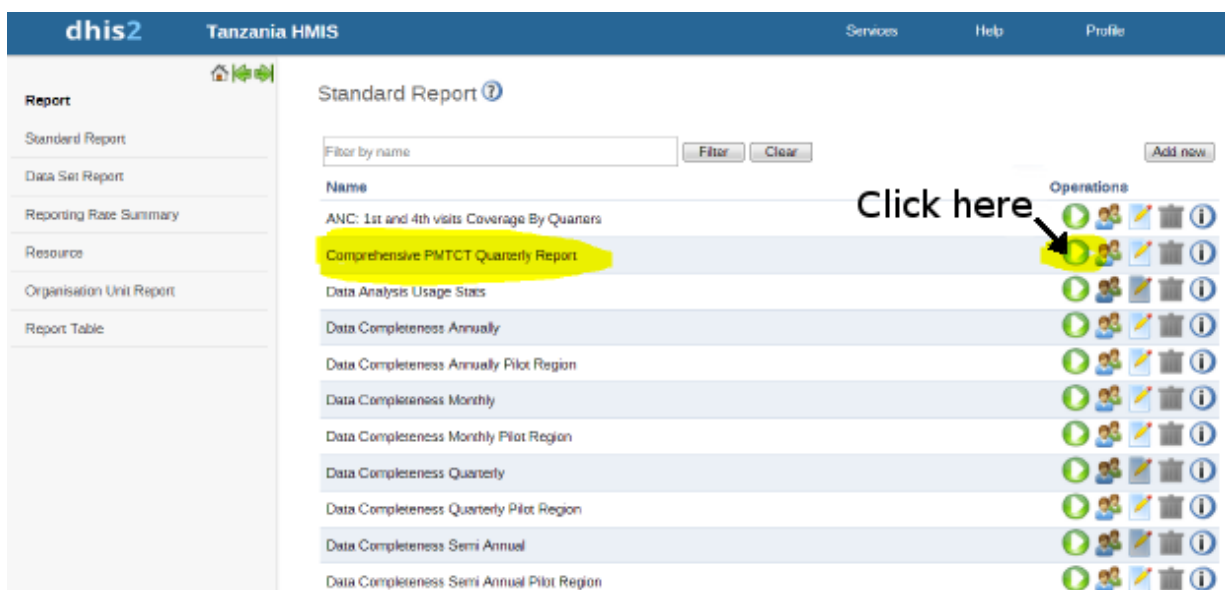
dhis2 Tanzania HMIS

Services Help Profile

Report

Standard Report

Data Set Report

Reporting Rate Summary

Resource

Organisation Unit Report

Report Table

Standard Report

Filter by name

Filter Clear

Add new

| Name | Operations |
|---|---|
| ANC: 1st and 4th visits Coverage By Quarters | |
| Comprehensive PMTCT Quarterly Report | |
| Data Analysis Usage Stats | |
| Data Completeness Annually | |
| Data Completeness Annually Pilot Region | |
| Data Completeness Monthly | |
| Data Completeness Monthly Pilot Region | |
| Data Completeness Quarterly | |
| Data Completeness Quarterly Pilot Region | |
| Data Completeness Semi Annual | |
| Data Completeness Semi Annual Pilot Region | |

Click here